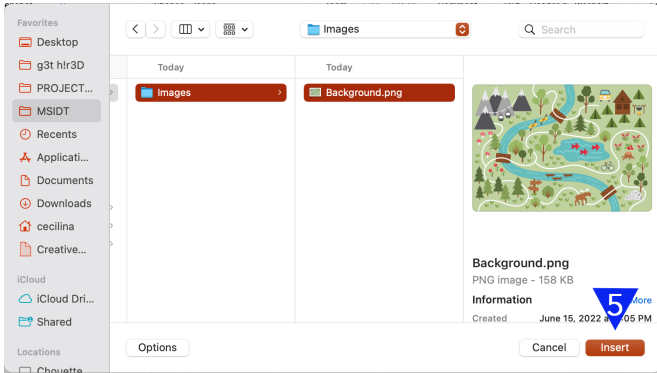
Favorites
Desktop
g3t h!r3D
PROJECT...
MSIDT
Recents
Applicati...
Documents
Downloads
cecilina
Creative...
iCloud
iCloud Dri...
Shared
Locations
Chouette

Images
Search

Today
Images
Today
Background.png

Background.png
PNG image - 158 KB
Information
5
More
Created
June 15, 2022 a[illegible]05 PM

Options
Cancel
Insert